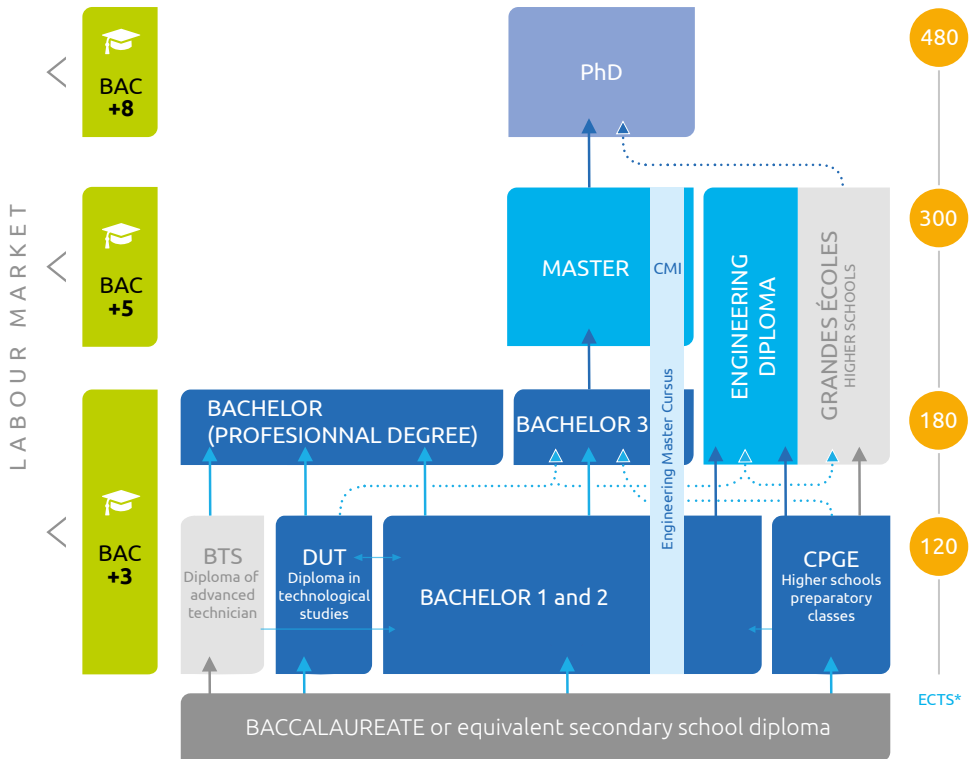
BAC
+8

BAC
+5

BAC
+3

LABOUR MARKET

PhD

MASTER

CMI

Engineering Master Cursus

ENGINEERING DIPLOMA

GRANDES ÉCOLES
HIGHER SCHOOLS

BACHELOR
(PROFESIONNAL DEGREE)

BACHELOR 3

BTS
Diploma of advanced technician

DUT
Diploma in technological studies

BACHELOR 1 and 2

CPGE
Higher schools preparatory classes

BACCALAUREATE or equivalent secondary school diploma

480
300
180
120
ECTS*